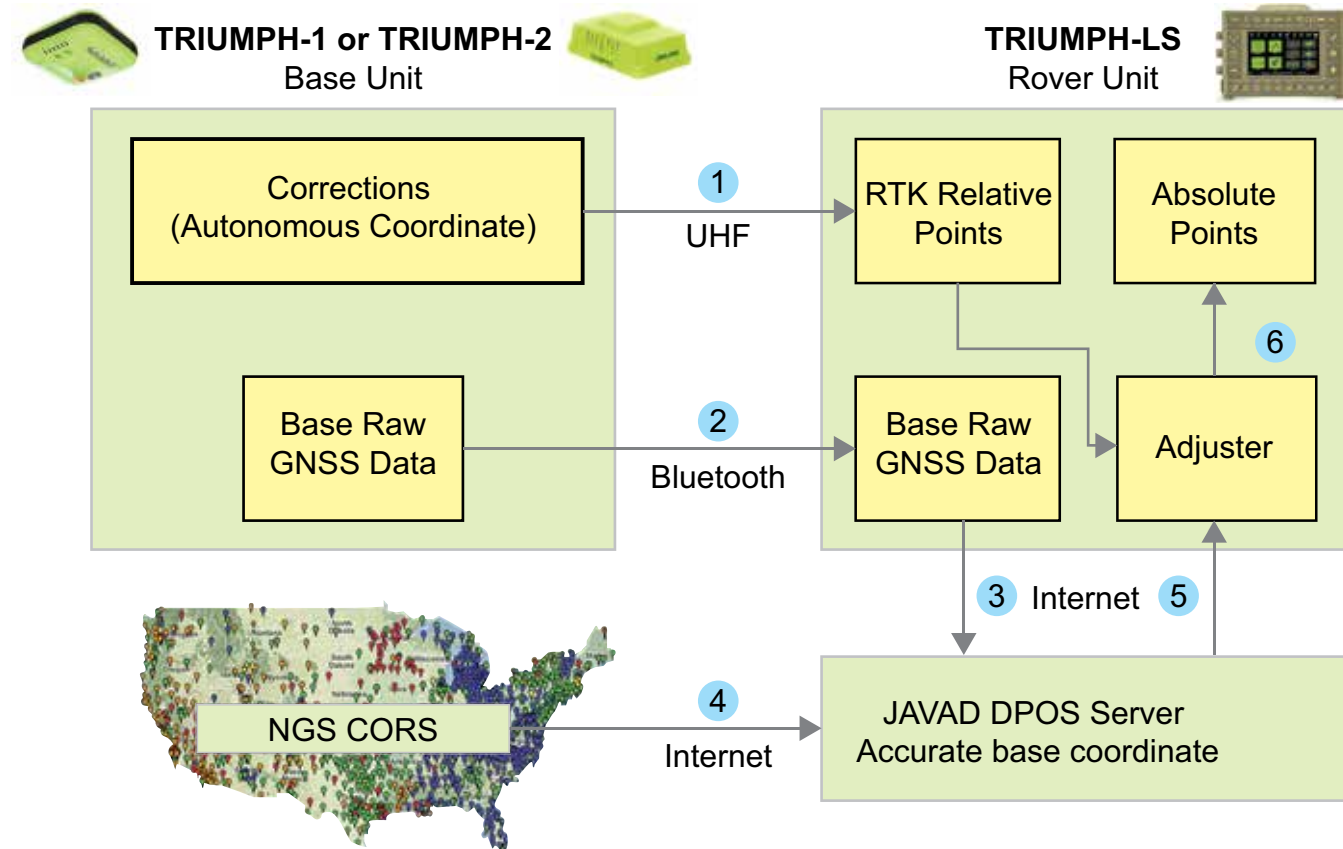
TRIUMPH-1 or TRIUMPH-2
Base Unit

TRIUMPH-LS
Rover Unit

Corrections
(Autonomous Coordinate)

1
UHF

RTK Relative Points

Absolute Points

6

Base Raw GNSS Data

2
Bluetooth

Base Raw GNSS Data

Adjuster

3 Internet 5

NGS CORS

4
Internet

JAVAD DPOS Server
Accurate base coordinate